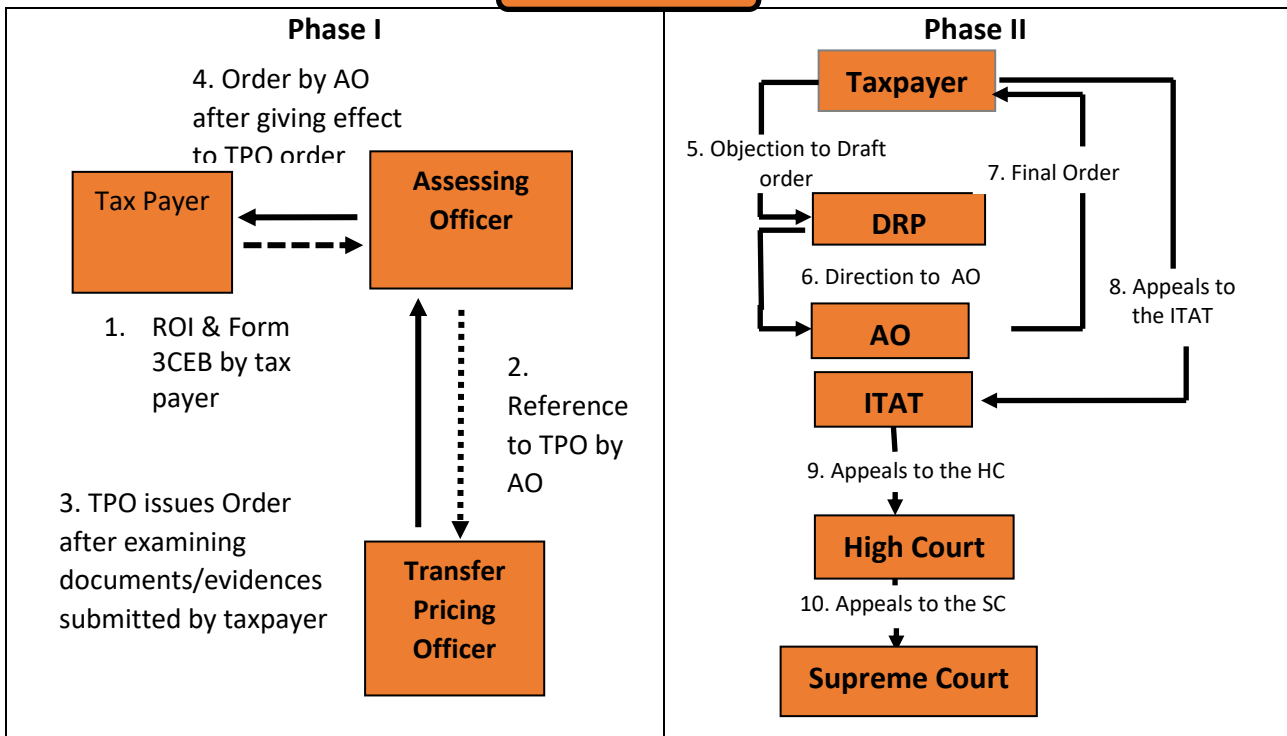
Phase I

4. Order by AO after giving effect to TPO order

Tax Payer

Assessing Officer

1. ROI & Form 3CEB by tax payer

2. Reference to TPO by AO

3. TPO issues Order after examining documents/evidences submitted by taxpayer

Transfer Pricing Officer

Phase II

Taxpayer

5. Objection to Draft order

7. Final Order

DRP

6. Direction to AO

8. Appeals to the ITAT

AO

ITAT

9. Appeals to the HC

High Court

10. Appeals to the SC

Supreme Court